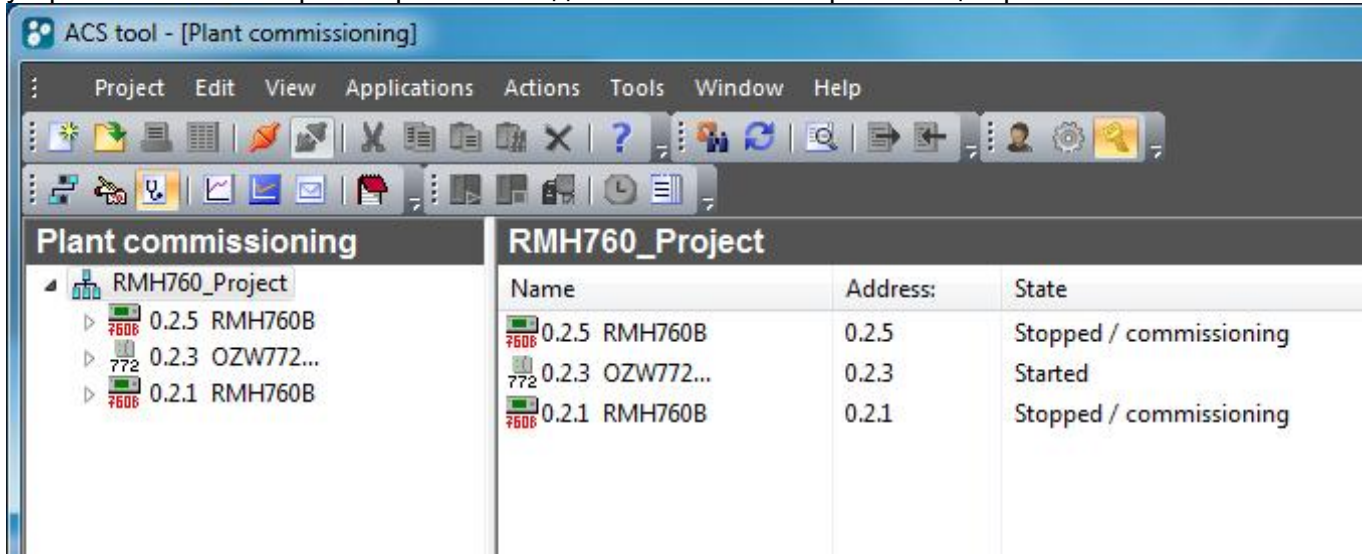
ACS tool - [Plant commissioning]

Project Edit View Applications Actions Tools Window Help

Plant commissioning

RMH760_Project
0.2.5 RMH760B
0.2.3 OZW772...
0.2.1 RMH760B

RMH760_Project

| Name | Address: | State |
|---|---|---|
| 0.2.5 RMH760B | 0.2.5 | Stopped / commissioning |
| 0.2.3 OZW772... | 0.2.3 | Started |
| 0.2.1 RMH760B | 0.2.1 | Stopped / commissioning |